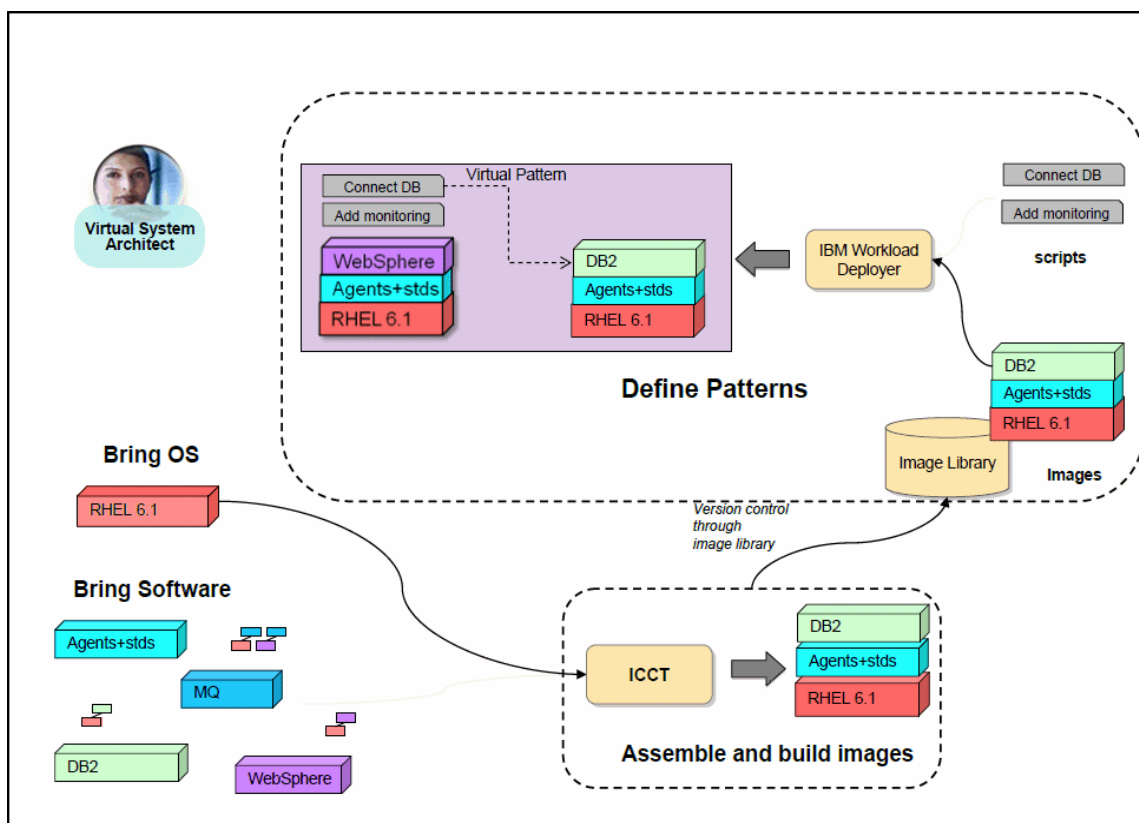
Virtual System Architect

Connect DB
Add monitoring
Virtual Pattern
WebSphere
Agents+stds
RHEL 6.1
DB2
Agents+stds
RHEL 6.1

IBM Workload Deployer

Connect DB
Add monitoring
scripts

Define Patterns

DB2
Agents+stds
RHEL 6.1
Image Library
Images

Bring OS
RHEL 6.1

Version control through image library

Bring Software
Agents+stds
MQ
DB2
WebSphere

ICCT
DB2
Agents+stds
RHEL 6.1

Assemble and build images